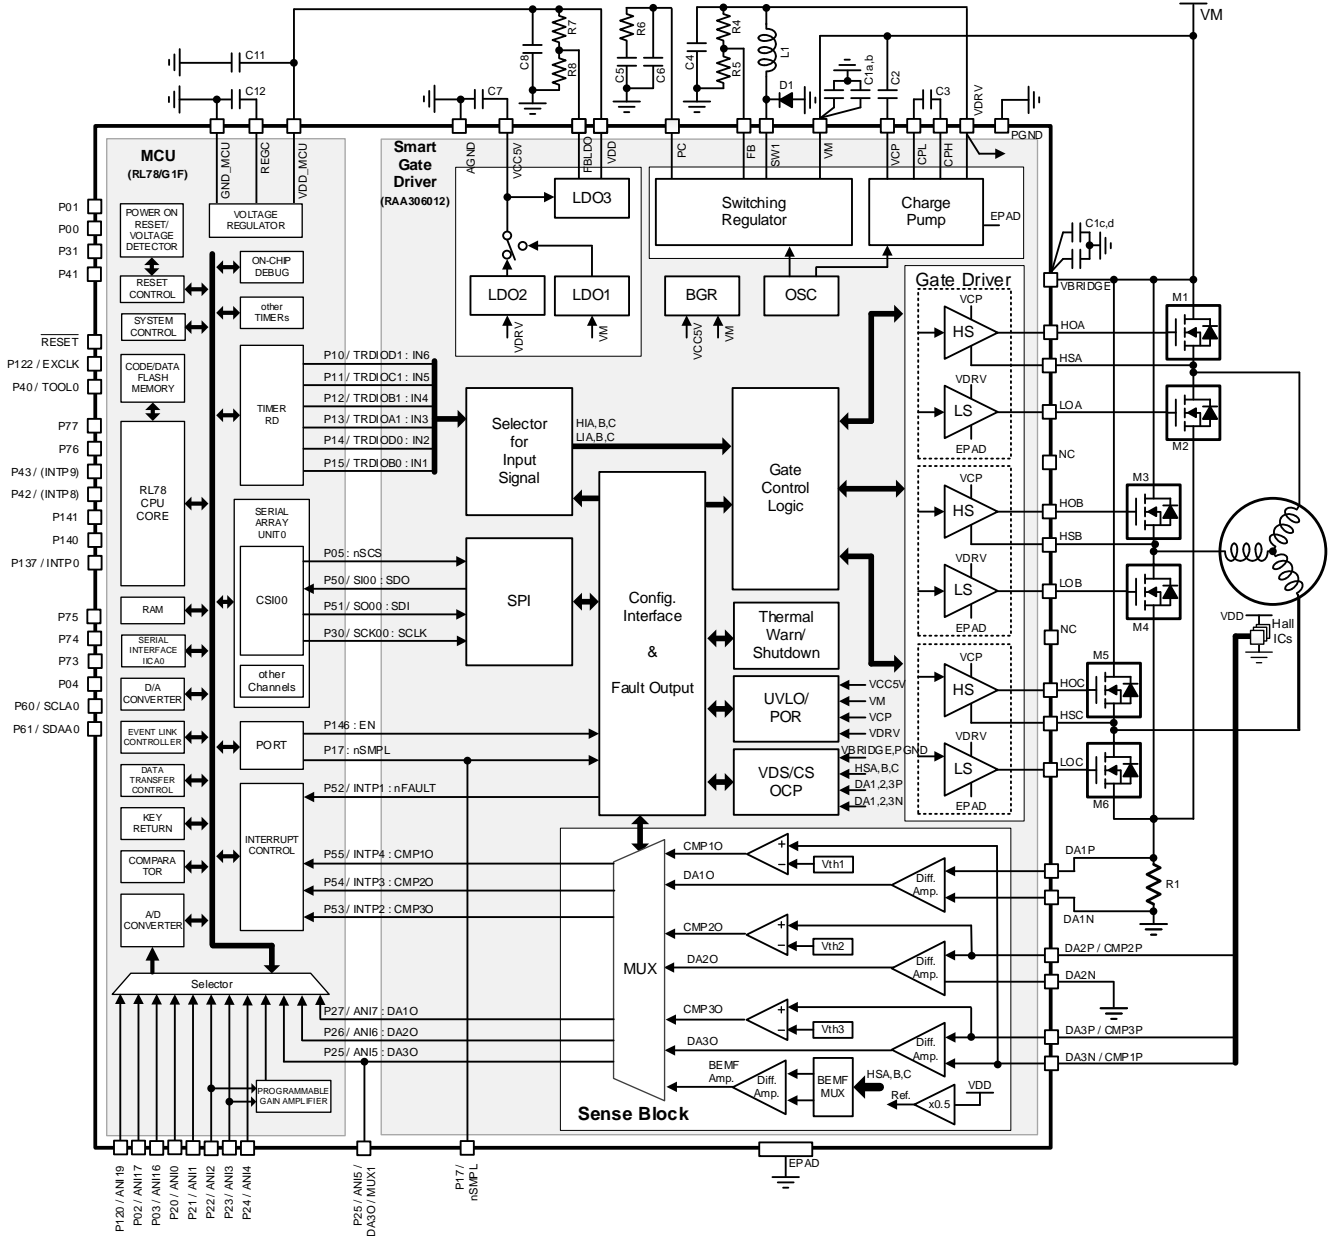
VM

C11
C12
C7
C8
R7
R8
C5
R6
C6
C4
R4
R5
L1
D1
C1a,b
C2
C3
PGND

GND_MCU
REGC
VDD_MCU
AGND
VCC5V
FBLDO
VDD
PC
FB
SW1
VM
VCP
CPL
CPH
VDRV

MCU
(RL78/G1F)

Smart Gate Driver
(RAA306012)

VOLTAGE REGULATOR

POWER ON RESET/ VOLTAGE DETECTOR
RESET CONTROL
SYSTEM CONTROL
CODE/DATA FLASH MEMORY
RL78 CPU CORE
RAM
SERIAL INTERFACE IICA0
D/A CONVERTER
EVENT LINK CONTROLLER
DATA TRANSFER CONTROL
KEY RETURN
COMPARA TOR
A/D CONVERTER

ON-CHIP DEBUG
other TIMERs
TIMER RD
SERIAL ARRAY UNIT0
CSI00
other Channels
PORT
INTERRUPT CONTROL

P01
P00
P31
P41
$\overline{\text{RESET}}$
P122 / EXCLK
P40 / TOOL0
P77
P76
P43 / (INTP9)
P42 / (INTP8)
P141
P140
P137 / INTP0
P75
P74
P73
P04
P60 / SCLA0
P61 / SDAA0

P10 / TRDIOD1 : IN6
P11 / TRDIOC1 : IN5
P12 / TRDIOB1 : IN4
P13 / TRDIOA1 : IN3
P14 / TRDIOD0 : IN2
P15 / TRDIOB0 : IN1
P05 : nSCS
P50 / SI00 : SDO
P51 / SO00 : SDI
P30 / SCK00 : SCLK
P146 : EN
P17 : nSMPL
P52 / INTP1 : nFAULT
P55 / INTP4 : CMP1O
P54 / INTP3 : CMP2O
P53 / INTP2 : CMP3O
P27 / ANI7 : DA1O
P26 / ANI6 : DA2O
P25 / ANI5 : DA3O

LDO3
LDO2
LDO1
VDRV
VM
Switching Regulator
Charge Pump
EPAD
BGR
VCC5V
VM
OSC

Selector for Input Signal
HIA,B,C
LIA,B,C
Gate Control Logic
SPI
Config. Interface & Fault Output
Thermal Warn/ Shutdown
UVLO/ POR
VCC5V
VM
VCP
VDRV
VDS/CS OCP
VBRIDGE,PGND
HSA,B,C
DA1,2,3P
DA1,2,3N

Gate Driver
VCP
HS
VDRV
LS
EPAD
VCP
HS
VDRV
LS
EPAD
VCP
HS
VDRV
LS
EPAD

C1c,d
VBRIDGE
HOA
HSA
LOA
NC
HOB
HSB
LOB
NC
HOC
HSC
LOC
DA1P
DA1N
DA2P / CMP2P
DA2N
DA3P / CMP3P
DA3N / CMP1P

M1
M2
M3
M4
M5
M6
R1
VDD
Hall ICs

CMP1O
Vth1
DA1O
Diff. Amp.
CMP2O
Vth2
DA2O
Diff. Amp.
CMP3O
Vth3
DA3O
Diff. Amp.
MUX
BEMF Amp.
Diff. Amp.
BEMF MUX
HSA,B,C
Ref.
x0.5
VDD
Sense Block

Selector
PROGRAMMABLE GAIN AMPLIFIER
EPAD

P120 / ANI19
P02 / ANI17
P03 / ANI16
P20 / ANI0
P21 / ANI1
P22 / ANI2
P23 / ANI3
P24 / ANI4
P25 / ANI5 / DA3O / MUX1
P17 / nSMPL